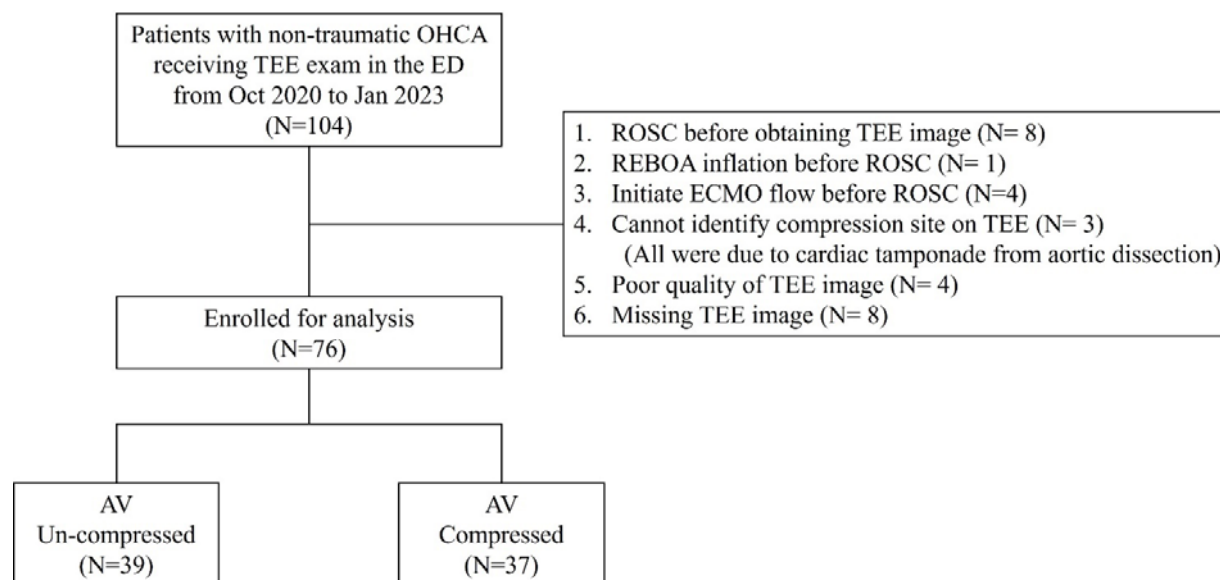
Patients with non-traumatic OHCA receiving TEE exam in the ED from Oct 2020 to Jan 2023 (N=104)

1. ROSC before obtaining TEE image (N= 8)
2. REBOA inflation before ROSC (N= 1)
3. Initiate ECMO flow before ROSC (N=4)
4. Cannot identify compression site on TEE (N= 3) (All were due to cardiac tamponade from aortic dissection)
5. Poor quality of TEE image (N= 4)
6. Missing TEE image (N= 8)

Enrolled for analysis (N=76)

AV Un-compressed (N=39)

AV Compressed (N=37)